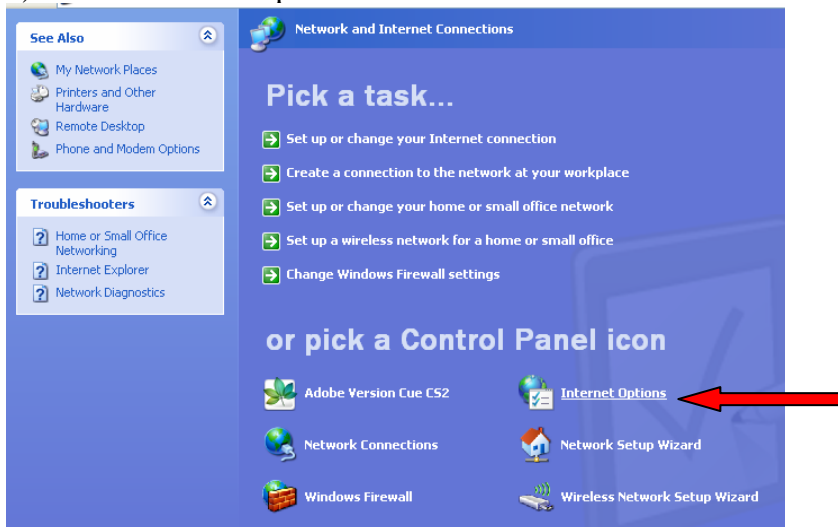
See Also

My Network Places
Printers and Other Hardware
Remote Desktop
Phone and Modem Options

Troubleshooters

Home or Small Office Networking
Internet Explorer
Network Diagnostics

Network and Internet Connections

Pick a task...

Set up or change your Internet connection
Create a connection to the network at your workplace
Set up or change your home or small office network
Set up a wireless network for a home or small office
Change Windows Firewall settings

or pick a Control Panel icon

Adobe Version Cue CS2
Internet Options
Network Connections
Network Setup Wizard
Windows Firewall
Wireless Network Setup Wizard